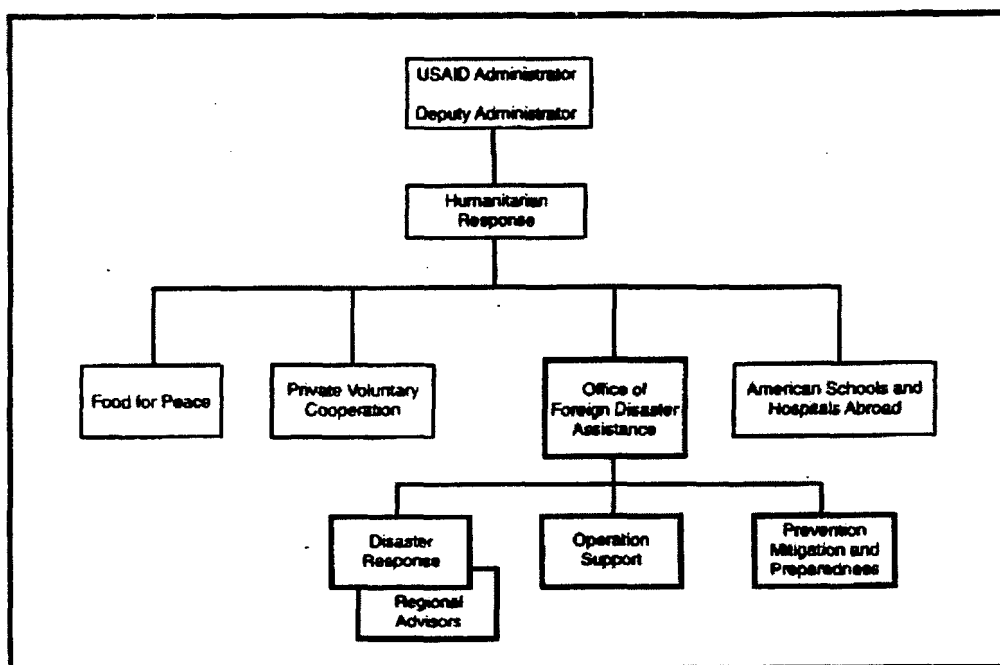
USAID Administrator

Deputy Administrator

Humanitarian Response

Food for Peace

Private Voluntary Cooperation

Office of Foreign Disaster Assistance

American Schools and Hospitals Abroad

Disaster Response

Regional Advisors

Operation Support

Prevention Mitigation and Preparedness